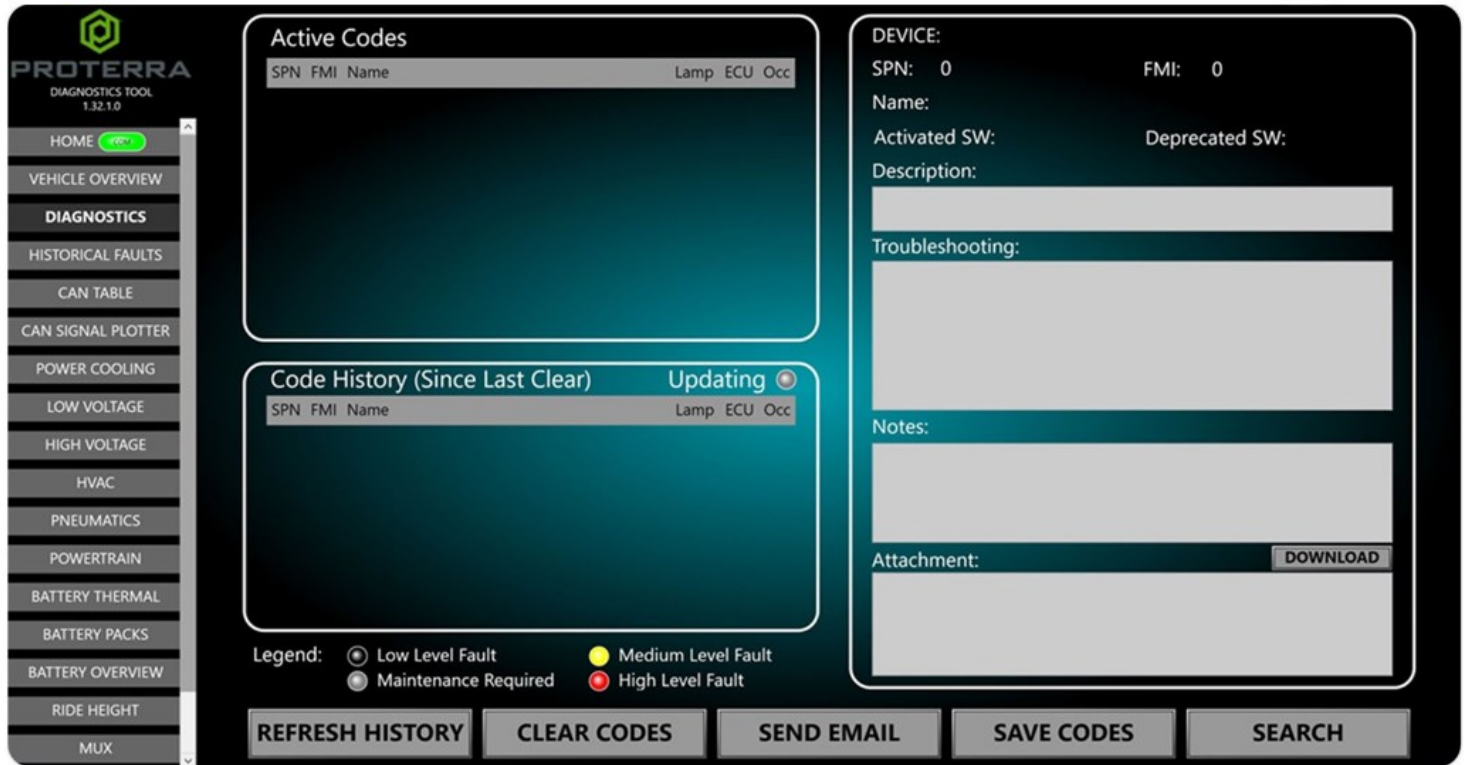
PROTERRA
DIAGNOSTICS TOOL
1.32.1.0

HOME
VEHICLE OVERVIEW
DIAGNOSTICS
HISTORICAL FAULTS
CAN TABLE
CAN SIGNAL PLOTTER
POWER COOLING
LOW VOLTAGE
HIGH VOLTAGE
HVAC
PNEUMATICS
POWERTRAIN
BATTERY THERMAL
BATTERY PACKS
BATTERY OVERVIEW
RIDE HEIGHT
MUX

Active Codes

| SPN | FMI | Name | Lamp | ECU | Occ |
|---|---|---|---|---|---|

Code History (Since Last Clear) Updating

| SPN | FMI | Name | Lamp | ECU | Occ |
|---|---|---|---|---|---|

Legend: Low Level Fault Medium Level Fault Maintenance Required High Level Fault

DEVICE:
SPN: 0 FMI: 0
Name:
Activated SW: Deprecated SW:
Description:
Troubleshooting:
Notes:
Attachment: DOWNLOAD

REFRESH HISTORY CLEAR CODES SEND EMAIL SAVE CODES SEARCH